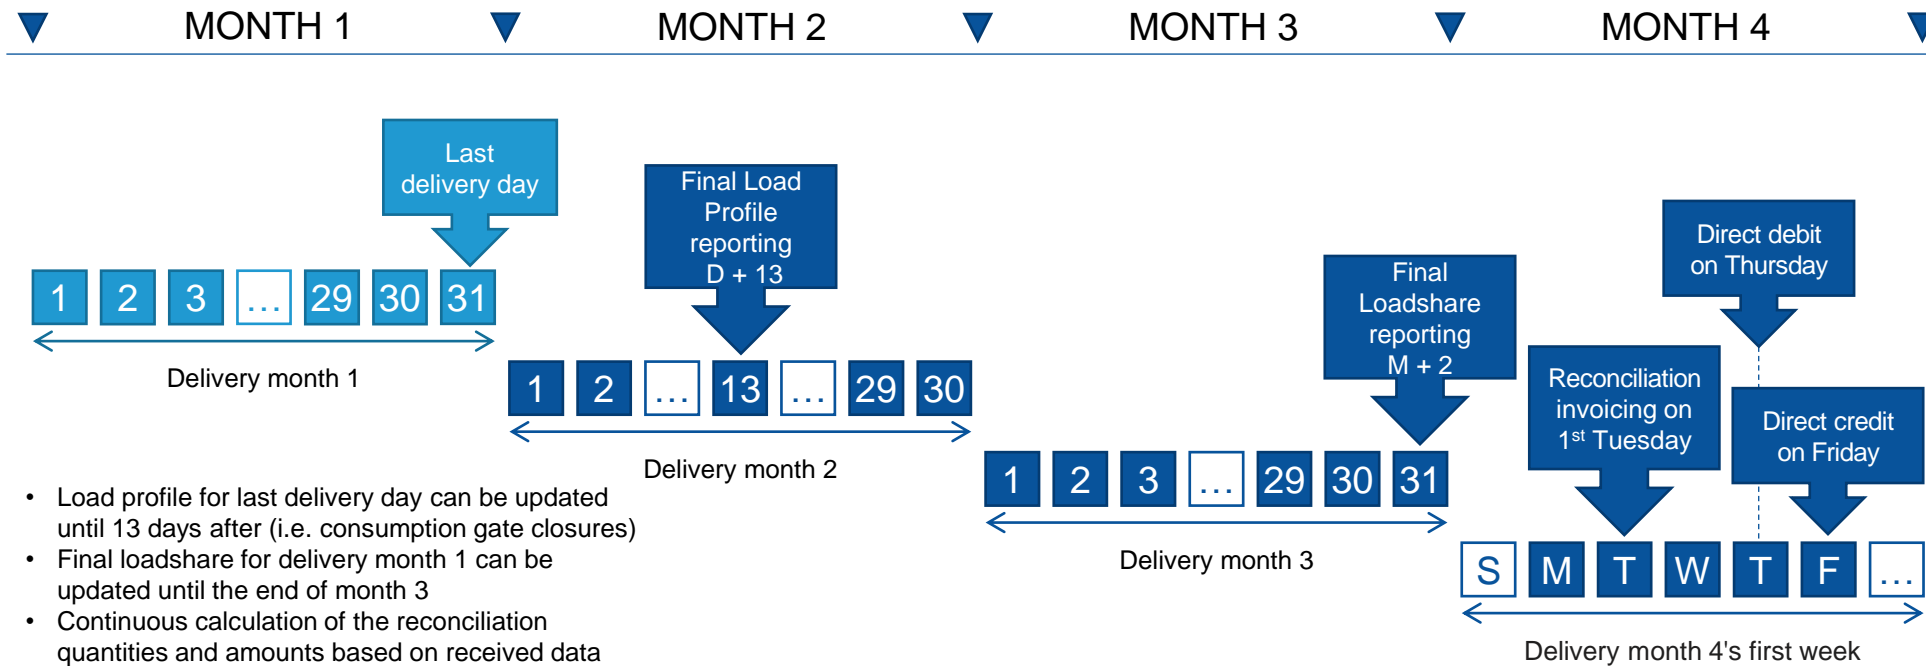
MONTH 1 MONTH 2 MONTH 3 MONTH 4

Last delivery day

1 2 3 … 29 30 31

Delivery month 1

Final Load Profile reporting D + 13

1 2 … 13 … 29 30

Delivery month 2

Final Loadshare reporting M + 2

1 2 3 … 29 30 31

Delivery month 3

Direct debit on Thursday

Reconciliation invoicing on 1$^{st}$ Tuesday

Direct credit on Friday

S M T W T F …

Delivery month 4's first week

- Load profile for last delivery day can be updated until 13 days after (i.e. consumption gate closures)
- Final loadshare for delivery month 1 can be updated until the end of month 3
- Continuous calculation of the reconciliation quantities and amounts based on received data